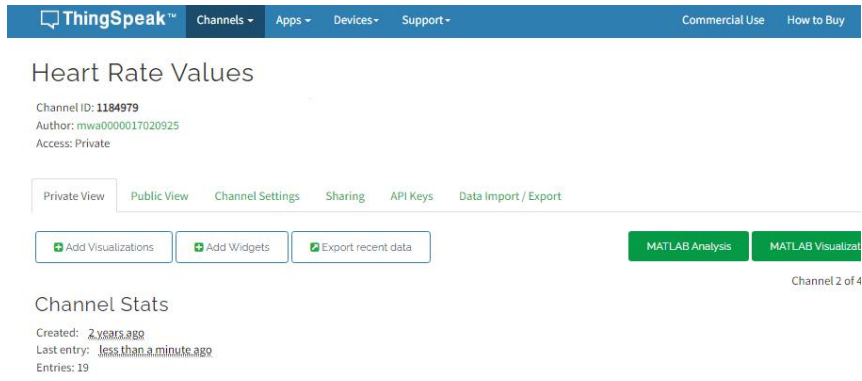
ThingSpeak™ Channels Apps Devices Support Commercial Use How to Buy

Heart Rate Values

Channel ID: 1184979
Author: mwa0000017020925
Access: Private

Private View Public View Channel Settings Sharing API Keys Data Import / Export

Add Visualizations Add Widgets Export recent data MATLAB Analysis MATLAB Visualizat

Channel 2 of 4

Channel Stats

Created: 2 years ago
Last entry: less than a minute ago
Entries: 19